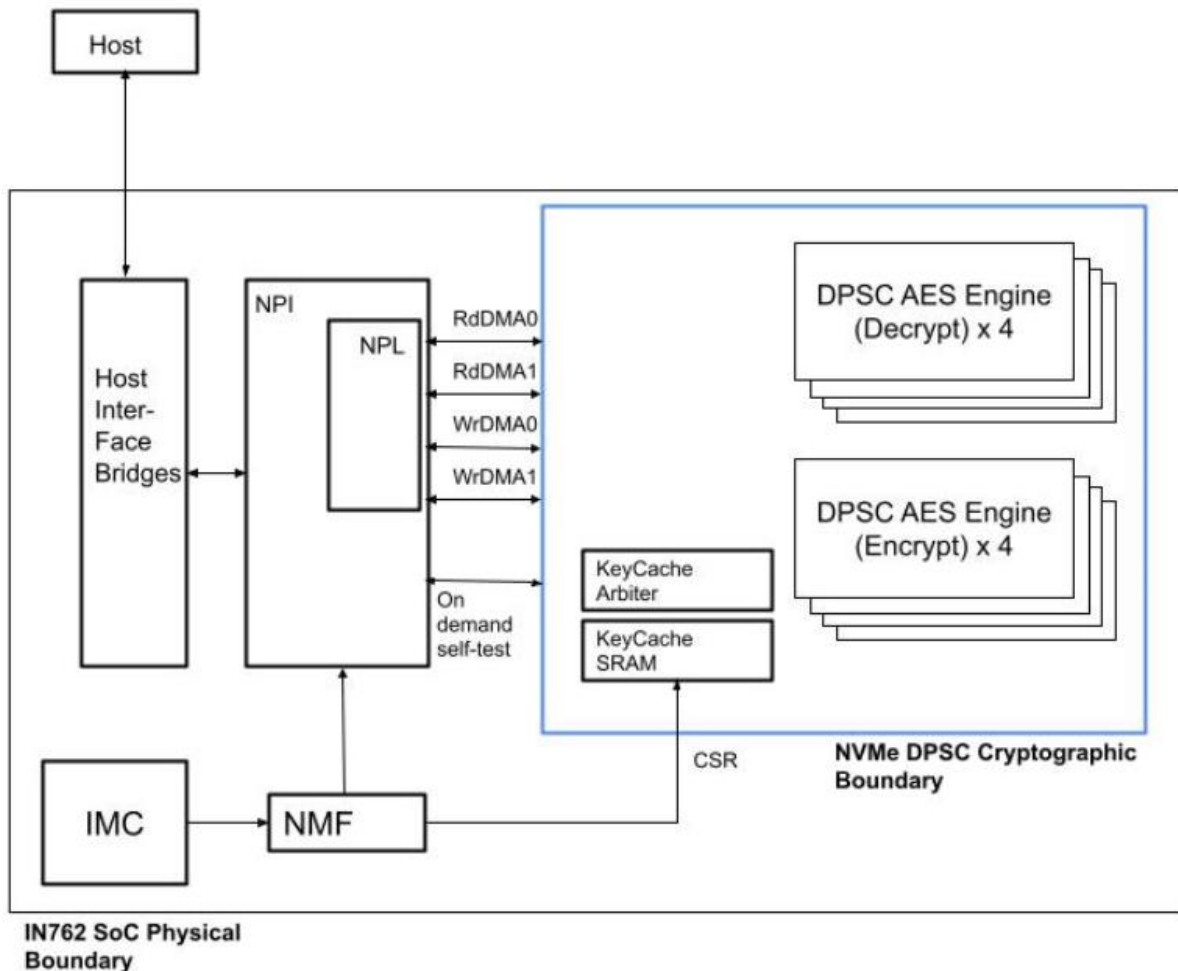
Host

Host Inter-Face Bridges

NPI

NPL

RdDMA0

RdDMA1

WrDMA0

WrDMA1

On demand self-test

DPSC AES Engine (Decrypt) x 4

DPSC AES Engine (Encrypt) x 4

KeyCache Arbiter

KeyCache SRAM

CSR

NVMe DPSC Cryptographic Boundary

IMC

NMF

IN762 SoC Physical Boundary